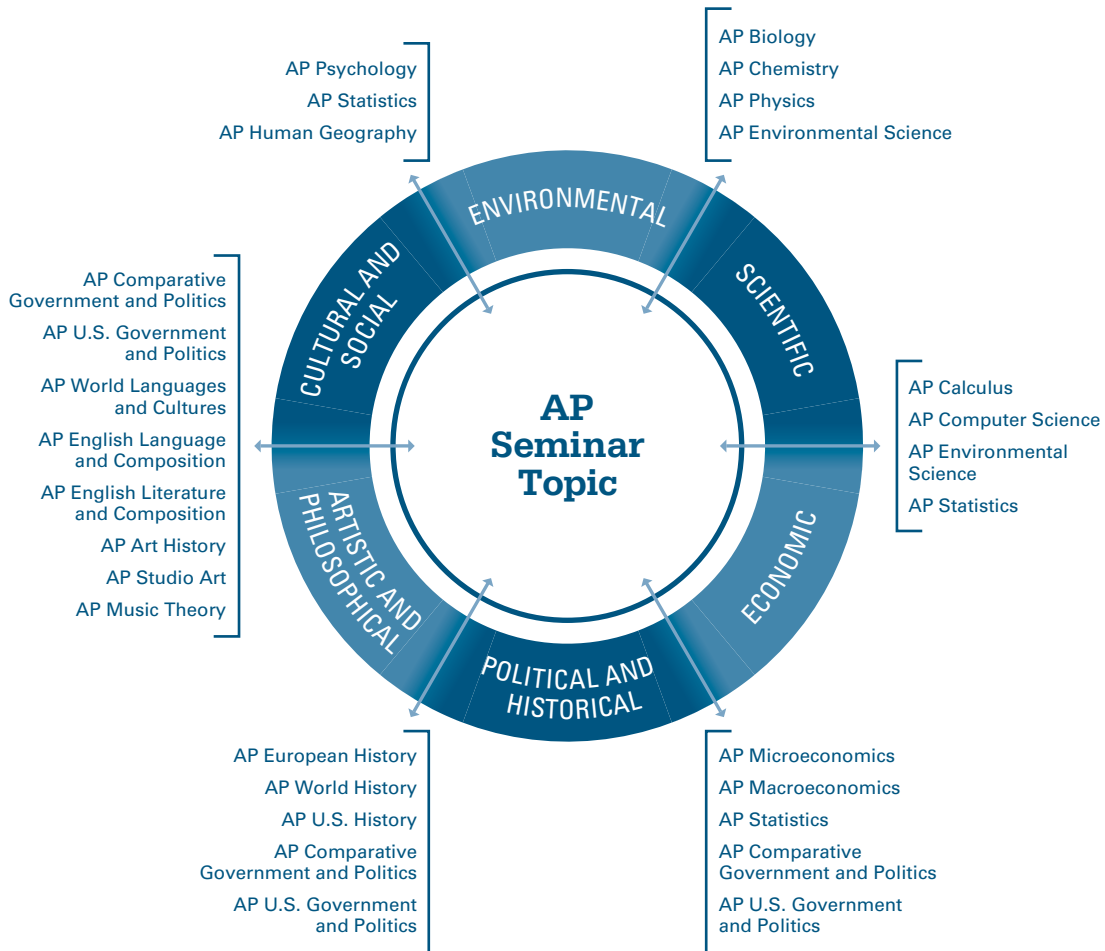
AP Psychology
AP Statistics
AP Human Geography

AP Biology
AP Chemistry
AP Physics
AP Environmental Science

ENVIRONMENTAL

SCIENTIFIC

CULTURAL AND SOCIAL

AP Comparative Government and Politics
AP U.S. Government and Politics
AP World Languages and Cultures
AP English Language and Composition
AP English Literature and Composition
AP Art History
AP Studio Art
AP Music Theory

AP Seminar Topic

AP Calculus
AP Computer Science
AP Environmental Science
AP Statistics

ARTISTIC AND PHILOSOPHICAL

ECONOMIC

POLITICAL AND HISTORICAL

AP European History
AP World History
AP U.S. History
AP Comparative Government and Politics
AP U.S. Government and Politics

AP Microeconomics
AP Macroeconomics
AP Statistics
AP Comparative Government and Politics
AP U.S. Government and Politics